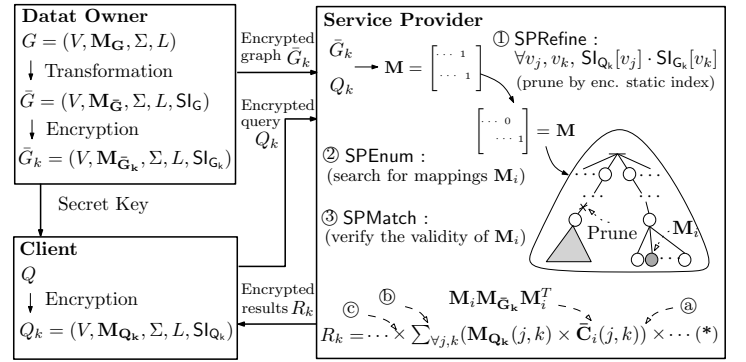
**Datat Owner**

$G = (V, \mathbf{M_G}, \Sigma, L)$

Transformation

$\bar{G} = (V, \mathbf{M_{\bar{G}}}, \Sigma, L, \mathsf{SI_G})$

Encryption

$\bar{G}_k = (V, \mathbf{M_{\bar{G}_k}}, \Sigma, L, \mathsf{SI_{G_k}})$

Secret Key

**Client**

$Q$

Encryption

$Q_k = (V, \mathbf{M_{Q_k}}, \Sigma, L, \mathsf{SI_{Q_k}})$

Encrypted graph $\bar{G}_k$

Encrypted query $Q_k$

Encrypted results $R_k$

**Service Provider**

$\bar{G}_k$

$Q_k$

$\mathbf{M} = \begin{bmatrix} \cdots 1 \\ \cdots 1 \end{bmatrix}$

① SPRefine : $\forall v_j, v_k, \mathsf{SI_{Q_k}}[v_j] \cdot \mathsf{SI_{G_k}}[v_k]$ (prune by enc. static index)

$\begin{bmatrix} \cdots 0 \\ \cdots 1 \end{bmatrix} = \mathbf{M}$

② SPEnum : (search for mappings $\mathbf{M}_i$)

③ SPMatch : (verify the validity of $\mathbf{M}_i$)

Prune

$\mathbf{M}_i$

ⓒ ⓑ $\mathbf{M}_i \mathbf{M_{\bar{G}_k}} \mathbf{M}_i^T$ ⓐ

$R_k = \cdots \times \sum_{\forall j,k} (\mathbf{M_{Q_k}}(j,k) \times \bar{\mathbf{C}}_i(j,k)) \times \cdots$ (*)